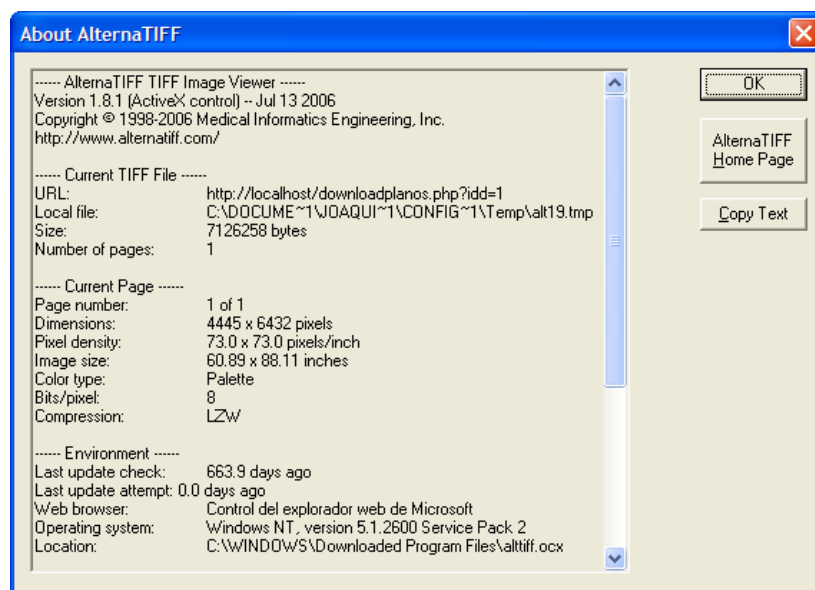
About AlternaTIFF

------ AlternaTIFF TIFF Image Viewer ------
Version 1.8.1 (ActiveX control) -- Jul 13 2006
Copyright © 1998-2006 Medical Informatics Engineering, Inc.
http://www.alternatiff.com/

------ Current TIFF File ------
| | |
|---|---|
| URL: | http://localhost/downloadplanos.php?idd=1 |
| Local file: | C:\DOCUME~1\JOAQUI~1\CONFIG~1\Temp\alt19.tmp |
| Size: | 7126258 bytes |
| Number of pages: | 1 |

------ Current Page ------
| | |
|---|---|
| Page number: | 1 of 1 |
| Dimensions: | 4445 x 6432 pixels |
| Pixel density: | 73.0 x 73.0 pixels/inch |
| Image size: | 60.89 x 88.11 inches |
| Color type: | Palette |
| Bits/pixel: | 8 |
| Compression: | LZW |

------ Environment ------
| | |
|---|---|
| Last update check: | 663.9 days ago |
| Last update attempt: | 0.0 days ago |
| Web browser: | Control del explorador web de Microsoft |
| Operating system: | Windows NT, version 5.1.2600 Service Pack 2 |
| Location: | C:\WINDOWS\Downloaded Program Files\alttiff.ocx |

OK

AlternaTIFF Home Page

Copy Text